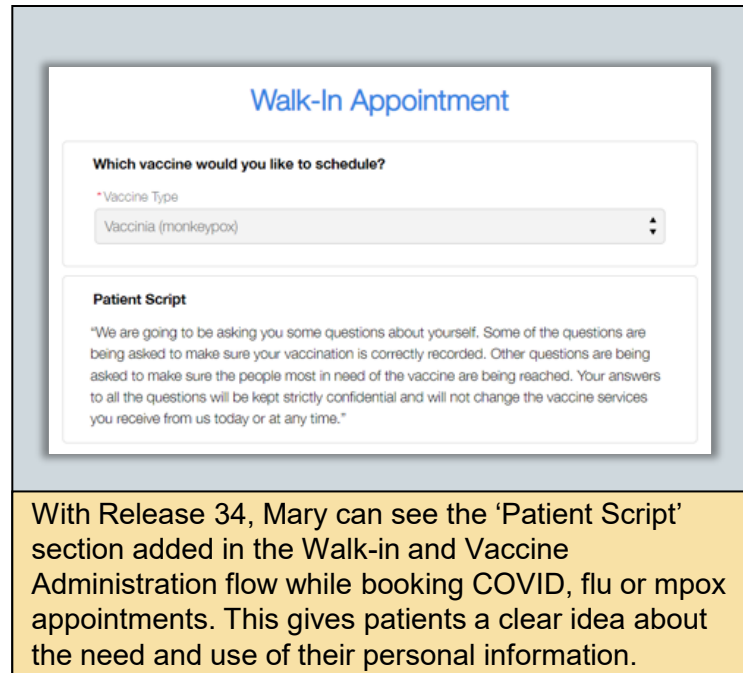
Walk-In Appointment

Which vaccine would you like to schedule?

*Vaccine Type

Vaccinia (monkeypox)

Patient Script

"We are going to be asking you some questions about yourself. Some of the questions are being asked to make sure your vaccination is correctly recorded. Other questions are being asked to make sure the people most in need of the vaccine are being reached. Your answers to all the questions will be kept strictly confidential and will not change the vaccine services you receive from us today or at any time."

With Release 34, Mary can see the 'Patient Script' section added in the Walk-in and Vaccine Administration flow while booking COVID, flu or mpox appointments. This gives patients a clear idea about the need and use of their personal information.